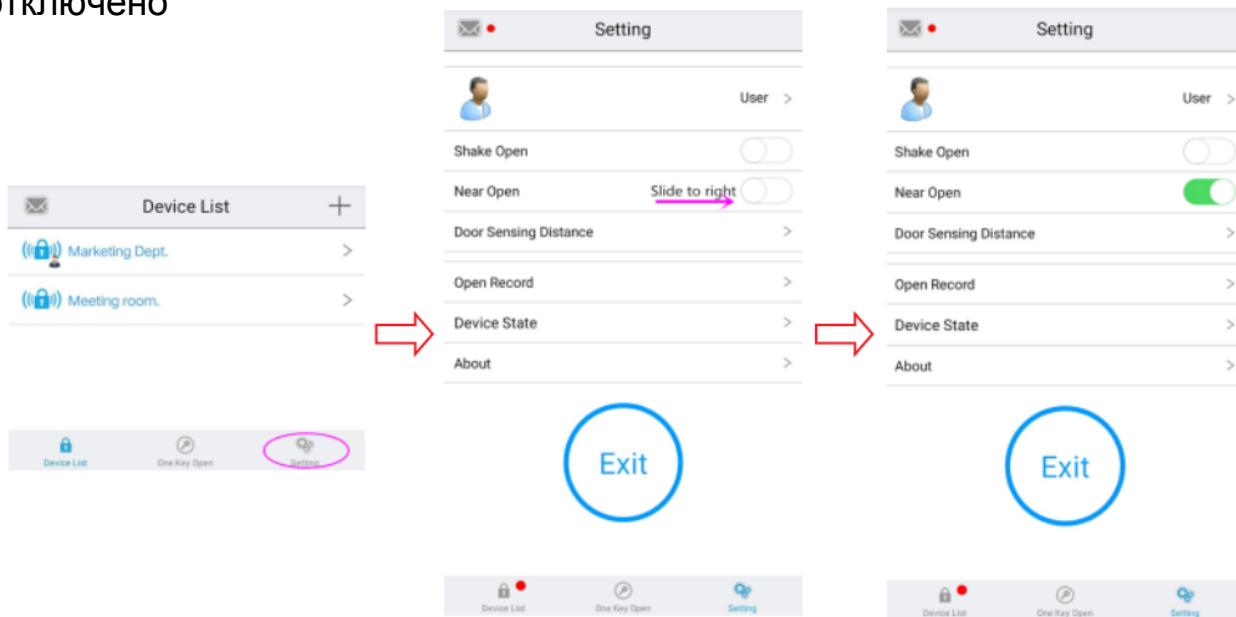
отключено

Device List
+
Marketing Dept.
>
Meeting room.
>
Device List
One Key Open
Setting

Setting
User >
Shake Open
Near Open
Slide to right
Door Sensing Distance >
Open Record >
Device State >
About >
Exit
Device List
One Key Open
Setting

Setting
User >
Shake Open
Near Open
Door Sensing Distance >
Open Record >
Device State >
About >
Exit
Device List
One Key Open
Setting